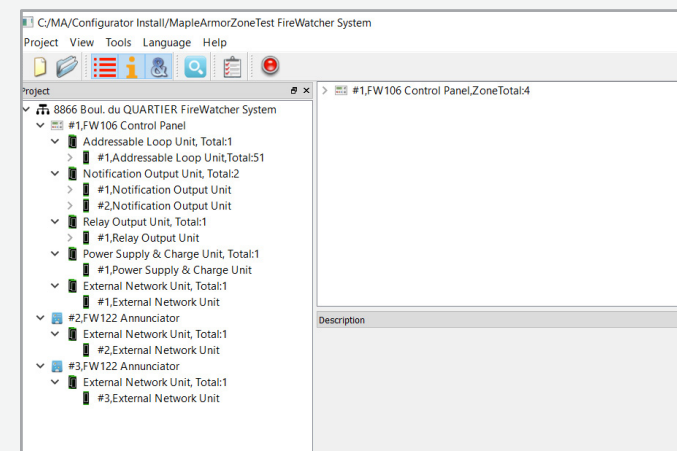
C:/MA/Configurator Install/MapleArmorZoneTest FireWatcher System

Project View Tools Language Help

Project

8866 Boul. du QUARTIER FireWatcher System
#1,FW106 Control Panel
Addressable Loop Unit, Total:1
#1,Addressable Loop Unit,Total:51
Notification Output Unit, Total:2
#1,Notification Output Unit
#2,Notification Output Unit
Relay Output Unit, Total:1
#1,Relay Output Unit
Power Supply & Charge Unit, Total:1
#1,Power Supply & Charge Unit
External Network Unit, Total:1
#1,External Network Unit
#2,FW122 Annunciator
External Network Unit, Total:1
#2,External Network Unit
#3,FW122 Annunciator
External Network Unit, Total:1
#3,External Network Unit

#1,FW106 Control Panel,ZoneTotal:4

Description